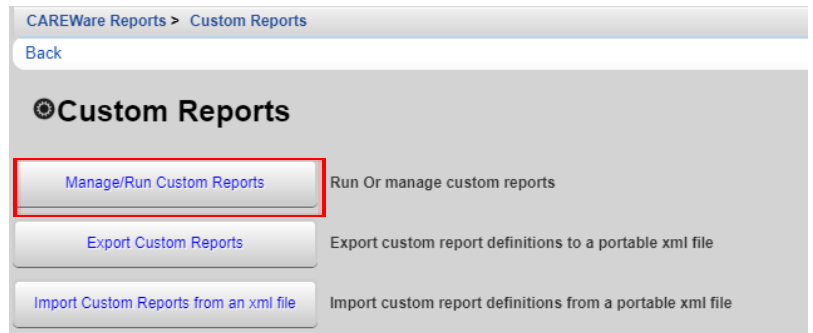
CAREWare Reports > Custom Reports

Back

Custom Reports

Manage/Run Custom Reports

Run Or manage custom reports

Export Custom Reports

Export custom report definitions to a portable xml file

Import Custom Reports from an xml file

Import custom report definitions from a portable xml file